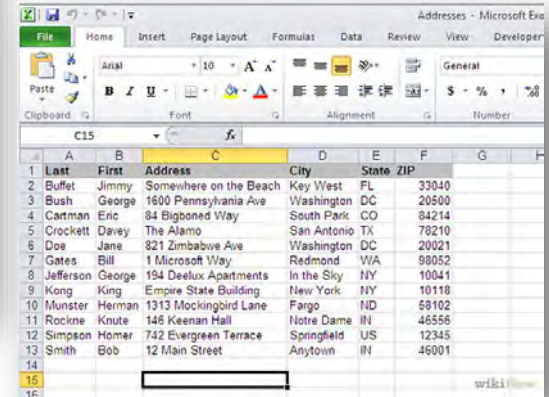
Addresses - Microsoft Exc

File | Home | Insert | Page Layout | Formulas | Data | Review | View | Developer

Paste | Arial | 10 | A A | B I U | General | $ % ,

Clipboard | Font | Alignment | Number

C15 | fx

| | A | B | C | D | E | F | G | H |
|---|---|---|---|---|---|---|---|---|
| 1 | Last | First | Address | City | State | ZIP | | |
| 2 | Buffet | Jimmy | Somewhere on the Beach | Key West | FL | 33040 | | |
| 3 | Bush | George | 1600 Pennsylvania Ave | Washington | DC | 20500 | | |
| 4 | Cartman | Eric | 84 Bigboned Way | South Park | CO | 84214 | | |
| 5 | Crockett | Davey | The Alamo | San Antonio | TX | 78210 | | |
| 6 | Doe | Jane | 821 Zimbabwe Ave | Washington | DC | 20021 | | |
| 7 | Gates | Bill | 1 Microsoft Way | Redmond | WA | 98052 | | |
| 8 | Jefferson | George | 194 Deelux Apartments | In the Sky | NY | 10041 | | |
| 9 | Kong | King | Empire State Building | New York | NY | 10118 | | |
| 10 | Munster | Herman | 1313 Mockingbird Lane | Fargo | ND | 58102 | | |
| 11 | Rockne | Knute | 146 Keenan Hall | Notre Dame | IN | 46556 | | |
| 12 | Simpson | Homer | 742 Evergreen Terrace | Springfield | US | 12345 | | |
| 13 | Smith | Bob | 12 Main Street | Anytown | IN | 46001 | | |
| 14 | | | | | | | | |
| 15 | | | | | | | | |
| 16 | | | | | | | | |

wikiHow